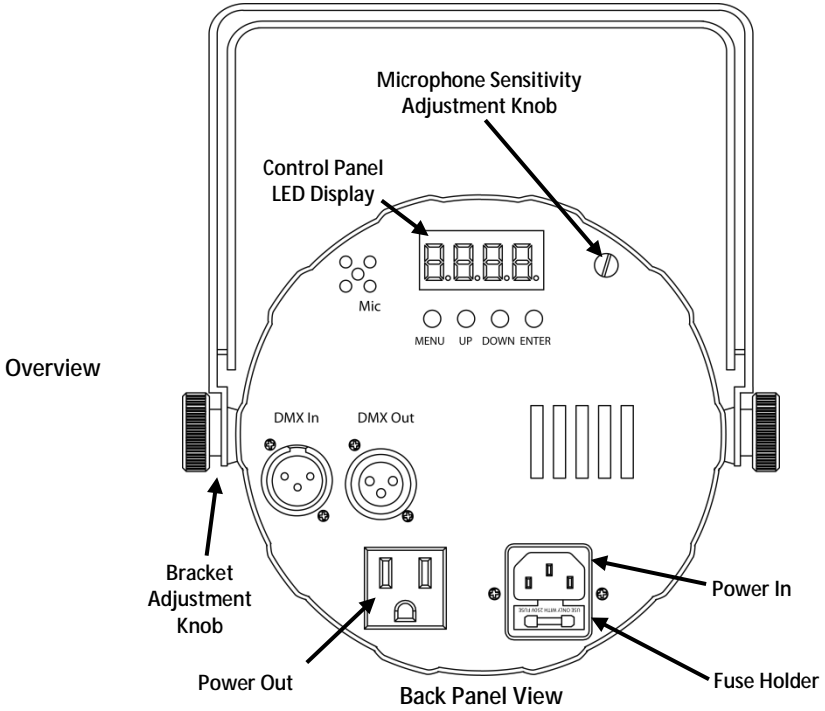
Overview

Microphone Sensitivity Adjustment Knob

Control Panel LED Display

Mic

MENU UP DOWN ENTER

DMX In

DMX Out

Bracket Adjustment Knob

USE ONLY WITH 250V FUSE

Power In

Power Out

Back Panel View

Fuse Holder